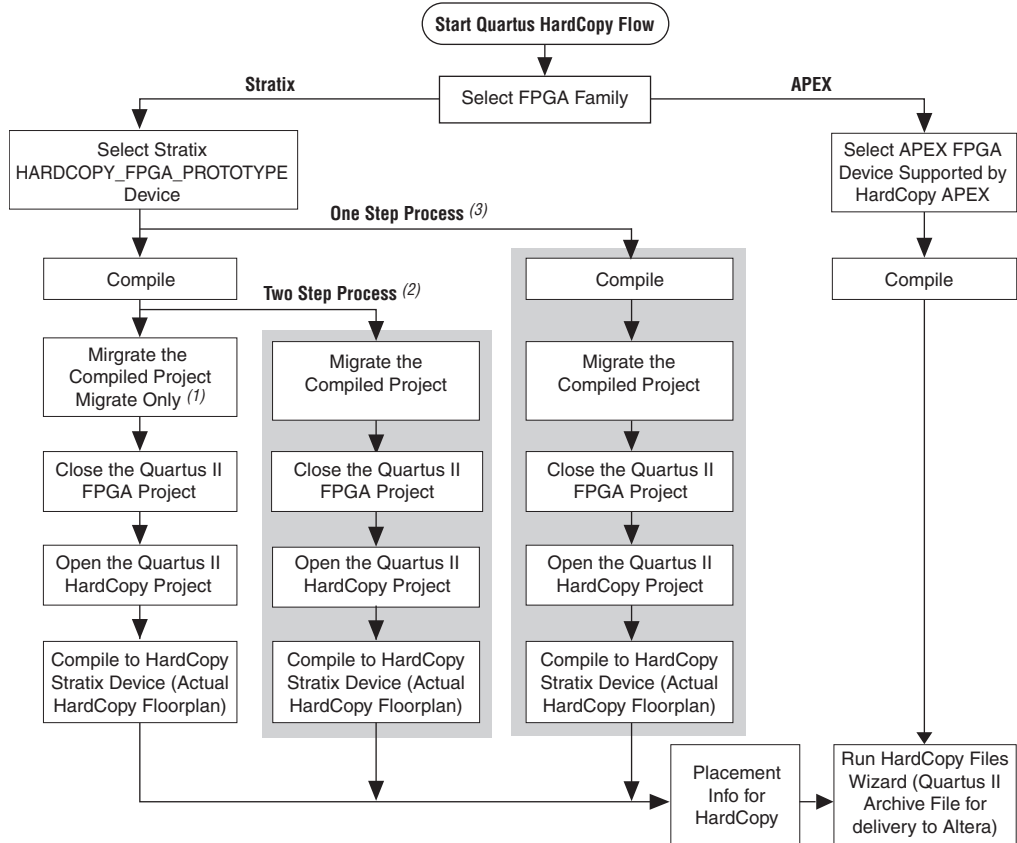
Start Quartus HardCopy Flow

Stratix

Select FPGA Family

APEX

Select Stratix HARDCOPY_FPGA_PROTOTYPE Device

Select APEX FPGA Device Supported by HardCopy APEX

One Step Process *(3)*

Compile

Two Step Process *(2)*

Compile

Compile

Mirgrate the Compiled Project Migrate Only *(1)*

Migrate the Compiled Project

Migrate the Compiled Project

Close the Quartus II FPGA Project

Close the Quartus II FPGA Project

Close the Quartus II FPGA Project

Open the Quartus II HardCopy Project

Open the Quartus II HardCopy Project

Open the Quartus II HardCopy Project

Compile to HardCopy Stratix Device (Actual HardCopy Floorplan)

Compile to HardCopy Stratix Device (Actual HardCopy Floorplan)

Compile to HardCopy Stratix Device (Actual HardCopy Floorplan)

Placement Info for HardCopy

Run HardCopy Files Wizard (Quartus II Archive File for delivery to Altera)